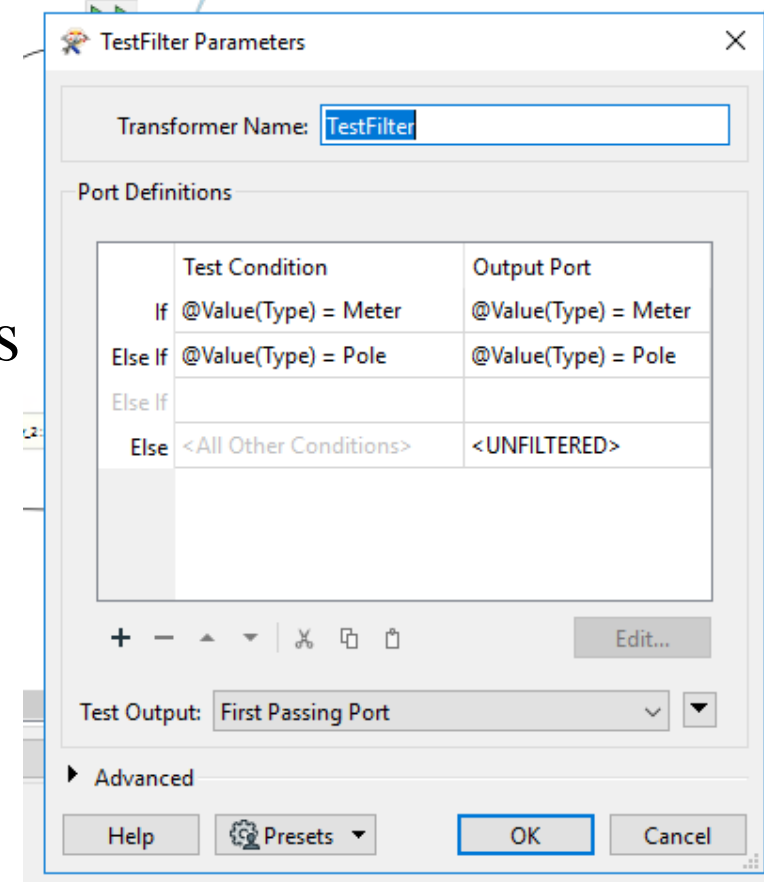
TestFilter Parameters

Transformer Name: TestFilter

Port Definitions

| | Test Condition | Output Port |
|---|---|---|
| If | @Value(Type) = Meter | @Value(Type) = Meter |
| Else If | @Value(Type) = Pole | @Value(Type) = Pole |
| Else If | | |
| Else | <All Other Conditions> | <UNFILTERED> |

Edit...

Test Output: First Passing Port

Advanced

Help Presets OK Cancel